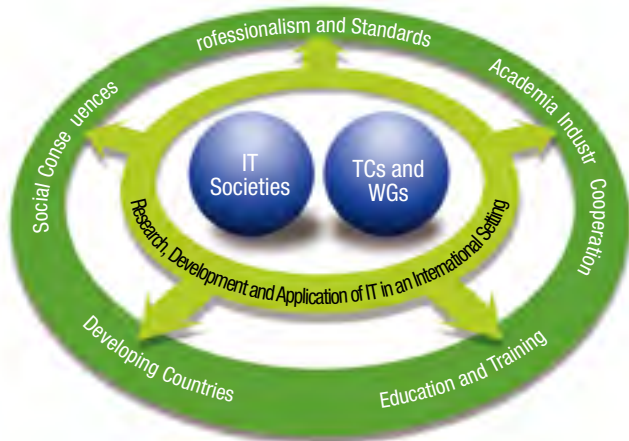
rofessionalism and Standards

Academia Industr Cooperation

Social Conse uences

IT Societies

TCs and WGs

Research, Development and Application of IT in an International Setting

Developing Countries

Education and Training